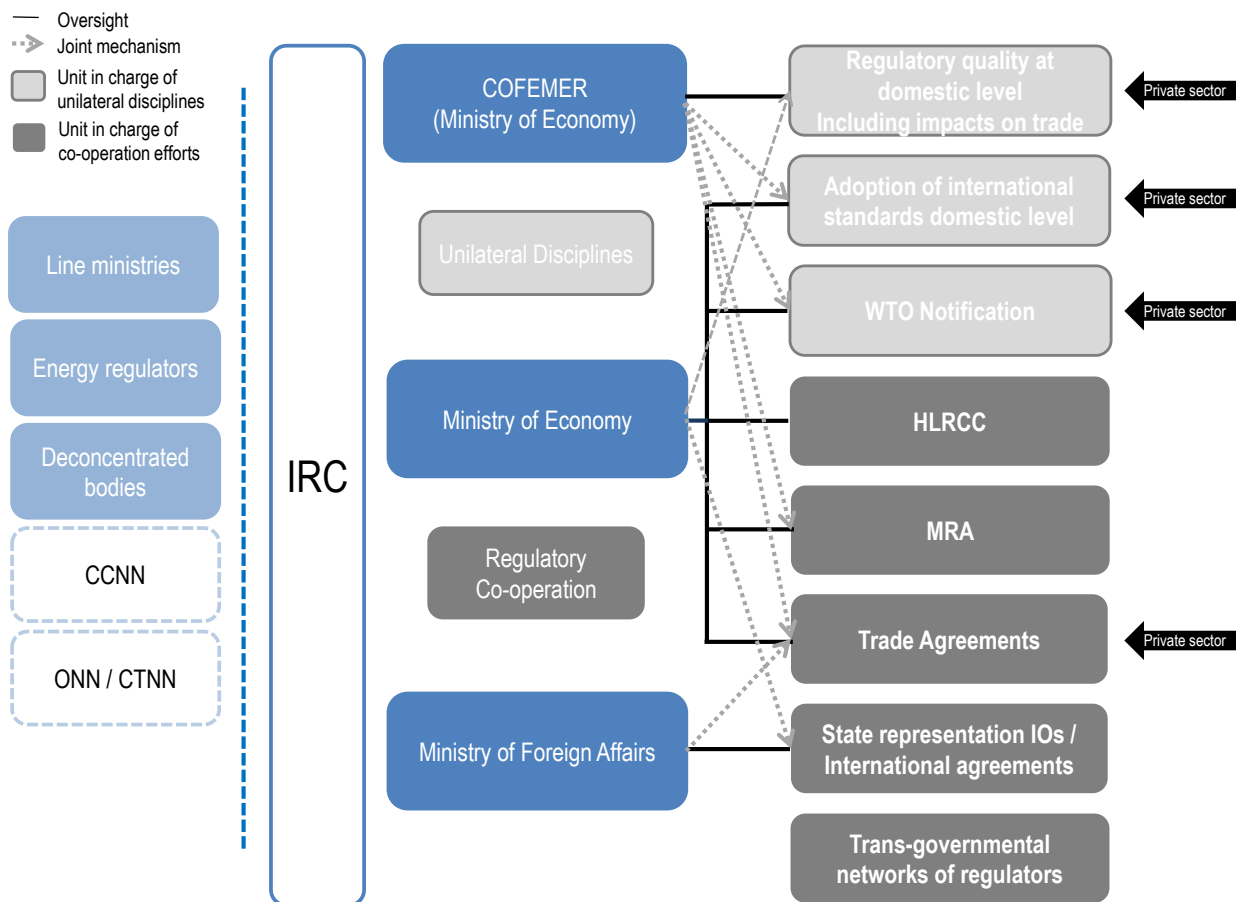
Oversight
Joint mechanism
Unit in charge of unilateral disciplines
Unit in charge of co-operation efforts

Line ministries

Energy regulators

Deconcentrated bodies

CCNN

ONN / CTNN

IRC

COFEMER
(Ministry of Economy)

Unilateral Disciplines

Ministry of Economy

Regulatory Co-operation

Ministry of Foreign Affairs

Regulatory quality at domestic level Including impacts on trade

Private sector

Adoption of international standards domestic level

Private sector

WTO Notification

Private sector

HLRCC

MRA

Trade Agreements

Private sector

State representation IOs / International agreements

Trans-governmental networks of regulators